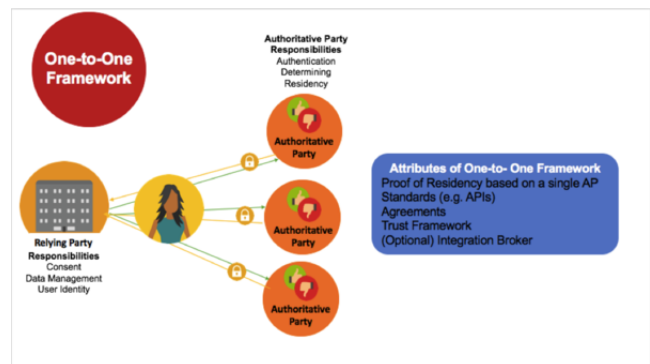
One-to-One Framework

Authoritative Party Responsibilities
Authentication
Determining
Residency

Authoritative Party

Authoritative Party

Authoritative Party

Relying Party Responsibilities
Consent
Data Management
User Identity

Attributes of One-to- One Framework
Proof of Residency based on a single AP
Standards (e.g. APIs)
Agreements
Trust Framework
(Optional) Integration Broker